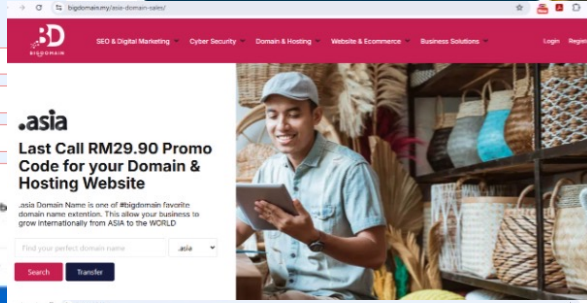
bigdomain.my/asia-domain-sales/

BIGDOMAIN

SEO & Digital Marketing
Cyber Security
Domain & Hosting
Website & Ecommerce
Business Solutions
Login
Registe

.asia

Last Call RM29.90 Promo Code for your Domain & Hosting Website

.asia Domain Name is one of #bigdomain favorite domain name extention. This allow your business to grow internationally from ASIA to the WORLD

Find your perfect domain name
.asia

Search
Transfer